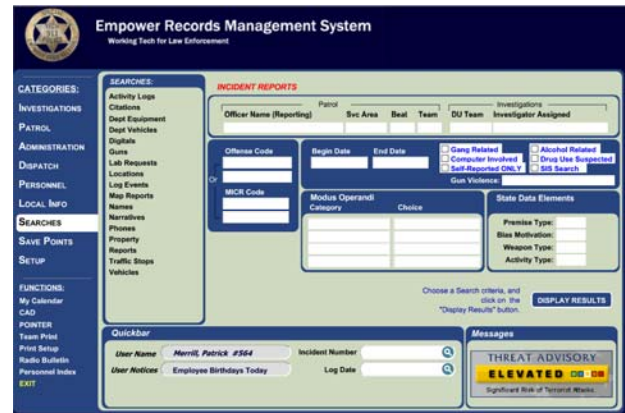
Empower Records Management System
Working Tech for Law Enforcement

CATEGORIES:
INVESTIGATIONS
PATROL
ADMINISTRATION
DISPATCH
PERSONNEL
LOCAL INFO
SEARCHES
SAVE POINTS
SETUP

FUNCTIONS:
My Calendar
CAD
POINTER
Team Print
Print Setup
Radio Bulletin
Personnel Index
EXIT

SEARCHES:
Activity Logs
Citations
Dept Equipment
Dept Vehicles
Digitals
Guns
Lab Requests
Locations
Log Events
Map Reports
Names
Narratives
Phones
Property
Reports
Traffic Stops
Vehicles

INCIDENT REPORTS

Patrol
Officer Name (Reporting) Svc Area Beat Team

Investigations
DU Team Investigator Assigned

Offense Code
Or
MICR Code

Begin Date End Date

Gang Related
Computer Involved
Self-Reported ONLY
Alcohol Related
Drug Use Suspected
SIS Search
Gun Violence:

Modus Operandi
Category Choice

State Data Elements
Premise Type:
Bias Motivation:
Weapon Type:
Activity Type:

Choose a Search criteria, and click on the "Display Results" button.
DISPLAY RESULTS

Quickbar
User Name Merrill, Patrick #564
User Notices Employee Birthdays Today
Incident Number
Log Date

Messages
THREAT ADVISORY
ELEVATED
Significant Risk of Terrorist Attacks